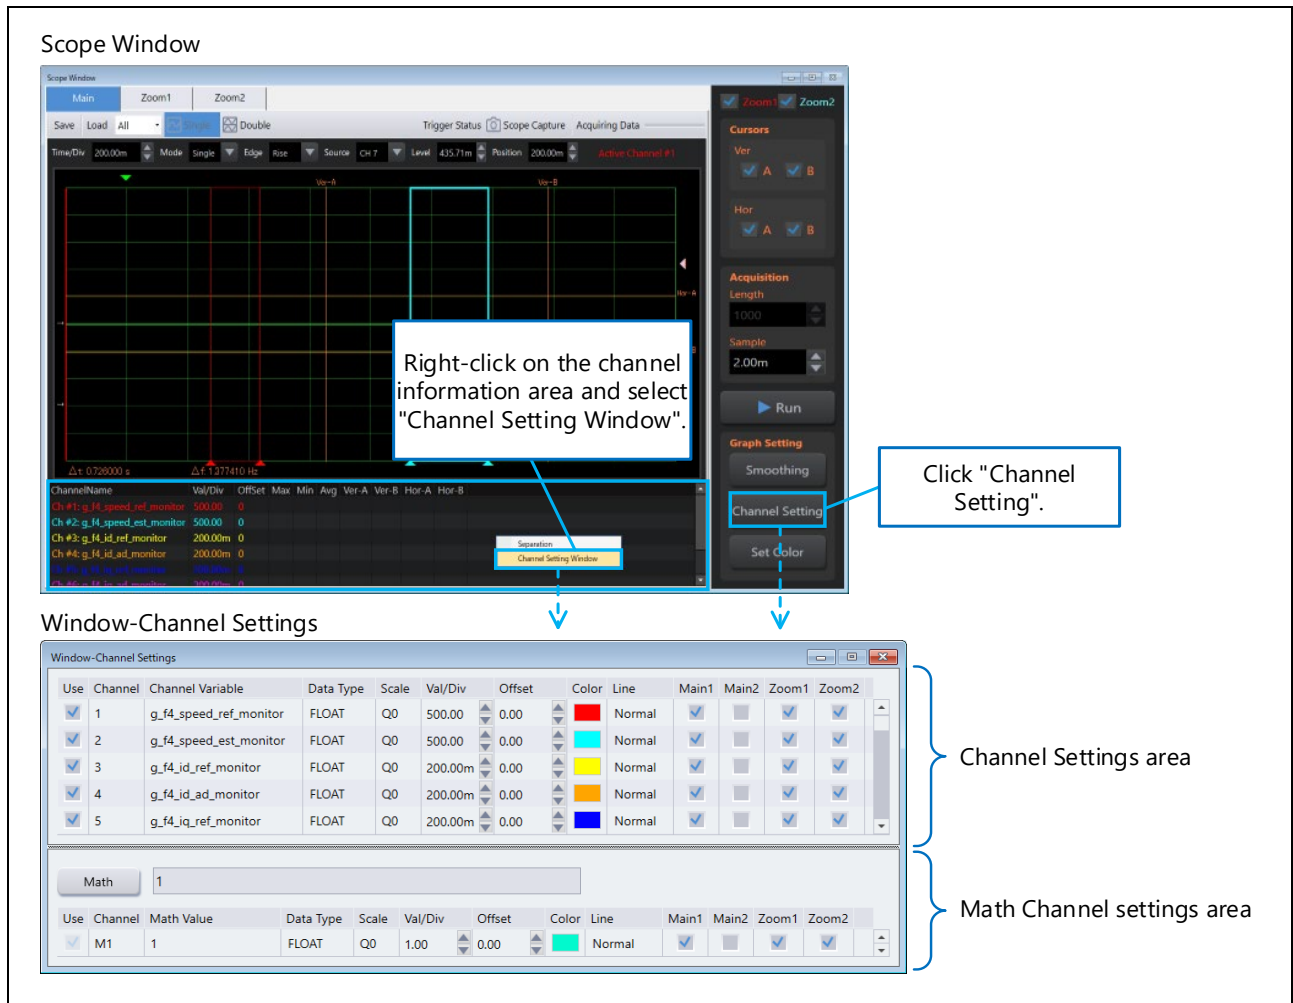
Scope Window

Scope Window

Main Zoom1 Zoom2

Save Load All Single Double Trigger Status Scope Capture Acquiring Data

Time/Div 200.00m Mode Single Edge Rise Source CH 7 Level 435.71m Position 200.00m Active Channel #1

Ver-A Ver-B

Hor-A

Δt 0.726000 s Δf 1.377410 Hz

| ChannelName | Val/Div | OffSet | Max | Min | Avg | Ver-A | Ver-B | Hor-A | Hor-B |
|---|---|---|---|---|---|---|---|---|---|
| Ch #1: g_f4_speed_ref_monitor | 500.00 | 0 | | | | | | | |
| Ch #2: g_f4_speed_est_monitor | 500.00 | 0 | | | | | | | |
| Ch #3: g_f4_id_ref_monitor | 200.00m | 0 | | | | | | | |
| Ch #4: g_f4_id_ad_monitor | 200.00m | 0 | | | | | | | |
| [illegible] | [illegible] | 0 | | | | | | | |

Separation
Channel Setting Window

Right-click on the channel information area and select "Channel Setting Window".

Zoom1 Zoom2

Cursors
Ver
A B
Hor
A B

Acquisition
Length
1000
Sample
2.00m

Run

Graph Setting
Smoothing
Channel Setting
Set Color

Click "Channel Setting".

Window-Channel Settings

Window-Channel Settings

| Use | Channel | Channel Variable | Data Type | Scale | Val/Div | Offset | Color | Line | Main1 | Main2 | Zoom1 | Zoom2 |
|---|---|---|---|---|---|---|---|---|---|---|---|---|
| | 1 | g_f4_speed_ref_monitor | FLOAT | Q0 | 500.00 | 0.00 | | Normal | | | | |
| | 2 | g_f4_speed_est_monitor | FLOAT | Q0 | 500.00 | 0.00 | | Normal | | | | |
| | 3 | g_f4_id_ref_monitor | FLOAT | Q0 | 200.00m | 0.00 | | Normal | | | | |
| | 4 | g_f4_id_ad_monitor | FLOAT | Q0 | 200.00m | 0.00 | | Normal | | | | |
| | 5 | g_f4_iq_ref_monitor | FLOAT | Q0 | 200.00m | 0.00 | | Normal | | | | |

Channel Settings area

Math 1

| Use | Channel | Math Value | Data Type | Scale | Val/Div | Offset | Color | Line | Main1 | Main2 | Zoom1 | Zoom2 |
|---|---|---|---|---|---|---|---|---|---|---|---|---|
| | M1 | 1 | FLOAT | Q0 | 1.00 | 0.00 | | Normal | | | | |

Math Channel settings area